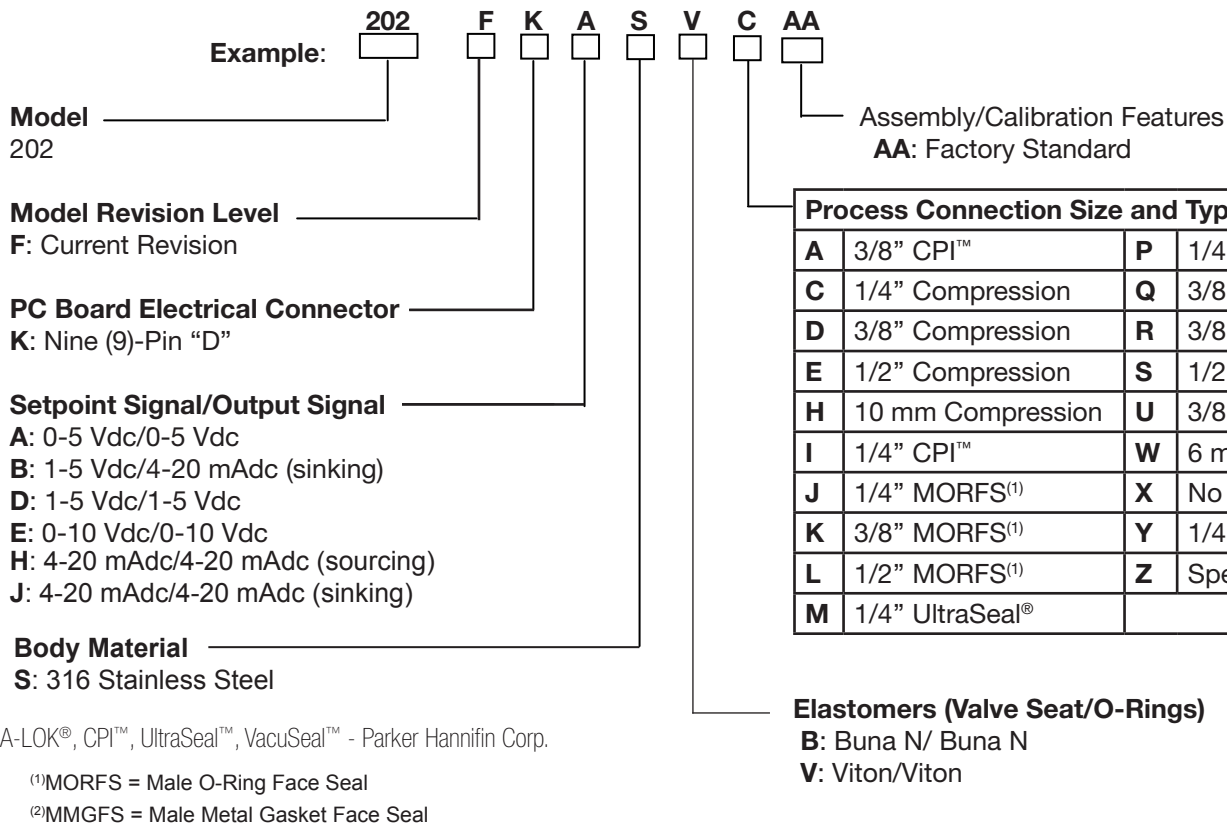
**Example**: 202 F K A S V C AA

**Model**
202

**Model Revision Level**
**F**: Current Revision

**PC Board Electrical Connector**
**K**: Nine (9)-Pin "D"

**Setpoint Signal/Output Signal**
**A**: 0-5 Vdc/0-5 Vdc
**B**: 1-5 Vdc/4-20 mAdc (sinking)
**D**: 1-5 Vdc/1-5 Vdc
**E**: 0-10 Vdc/0-10 Vdc
**H**: 4-20 mAdc/4-20 mAdc (sourcing)
**J**: 4-20 mAdc/4-20 mAdc (sinking)

**Body Material**
**S**: 316 Stainless Steel

A-LOK®, CPI™, UltraSeal™, VacuSeal™ - Parker Hannifin Corp.

$^{(1)}$MORFS = Male O-Ring Face Seal

$^{(2)}$MMGFS = Male Metal Gasket Face Seal

Assembly/Calibration Features
**AA**: Factory Standard

| **Process Connection Size and Typ** | | | |
|---|---|---|---|
| **A** | 3/8" CPI™ | **P** | 1/4 |
| **C** | 1/4" Compression | **Q** | 3/8 |
| **D** | 3/8" Compression | **R** | 3/8 |
| **E** | 1/2" Compression | **S** | 1/2 |
| **H** | 10 mm Compression | **U** | 3/8 |
| **I** | 1/4" CPI™ | **W** | 6 m |
| **J** | 1/4" MORFS$^{(1)}$ | **X** | No |
| **K** | 3/8" MORFS$^{(1)}$ | **Y** | 1/4 |
| **L** | 1/2" MORFS$^{(1)}$ | **Z** | Spe |
| **M** | 1/4" UltraSeal® | | |

**Elastomers (Valve Seat/O-Rings)**
**B**: Buna N/ Buna N
**V**: Viton/Viton